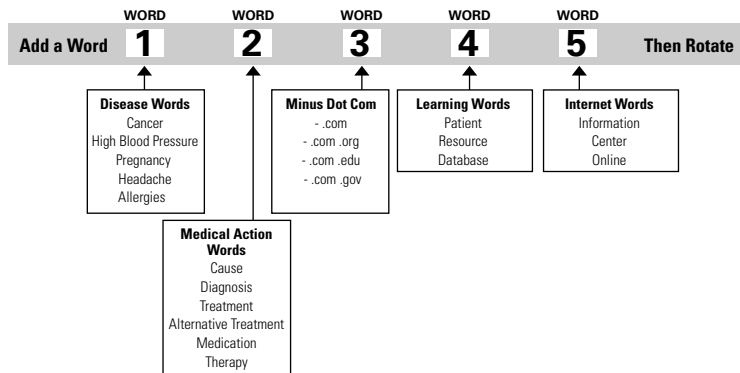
Add a Word

WORD
1

WORD
2

WORD
3

WORD
4

WORD
5

Then Rotate

Disease Words
Cancer
High Blood Pressure
Pregnancy
Headache
Allergies

Medical Action Words
Cause
Diagnosis
Treatment
Alternative Treatment
Medication
Therapy

Minus Dot Com
- .com
- .com .org
- .com .edu
- .com .gov

Learning Words
Patient
Resource
Database

Internet Words
Information
Center
Online